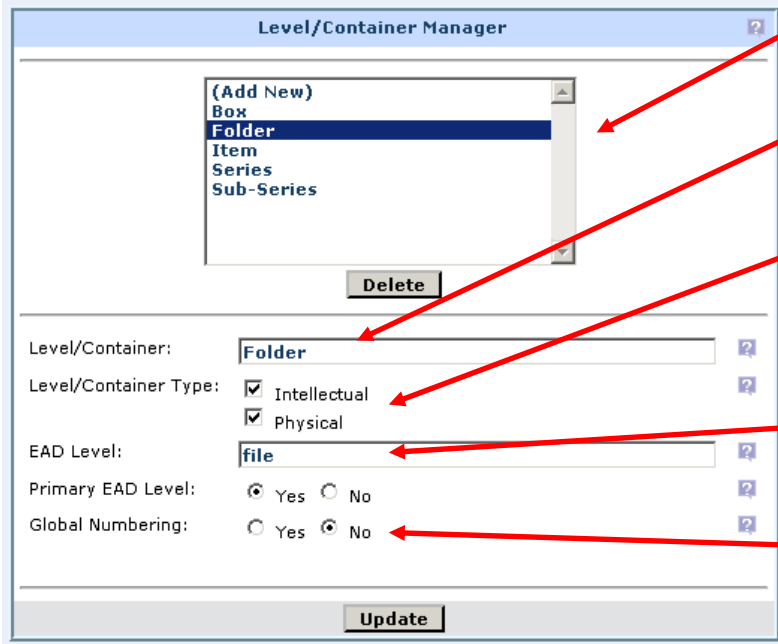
Level/Container Manager

(Add New)
Box
Folder
Item
Series
Sub-Series

Delete

Level/Container: Folder

Level/Container Type: Intellectual Physical

EAD Level: file

Primary EAD Level: Yes No

Global Numbering: Yes No

Update